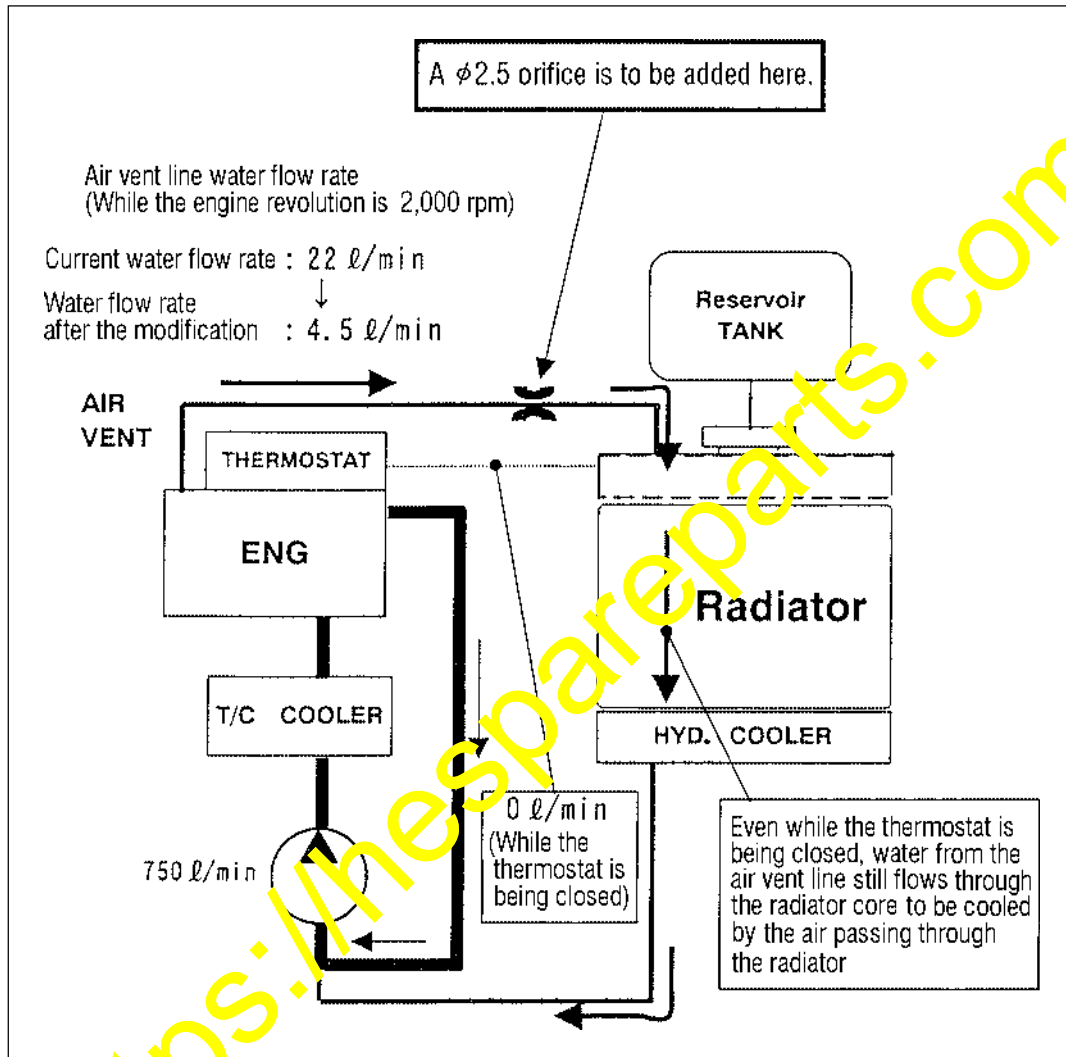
A $\phi$2.5 orifice is to be added here.

Air vent line water flow rate
(While the engine revolution is 2,000 rpm)

Current water flow rate : 22 ℓ/min
↓
Water flow rate after the modification : 4.5 ℓ/min

Reservoir TANK

AIR VENT

THERMOSTAT

ENG

Radiator

T/C COOLER

HYD. COOLER

0 ℓ/min
(While the thermostat is being closed)

750 ℓ/min

Even while the thermostat is being closed, water from the air vent line still flows through the radiator core to be cooled by the air passing through the radiator

https://thesspareparts.com